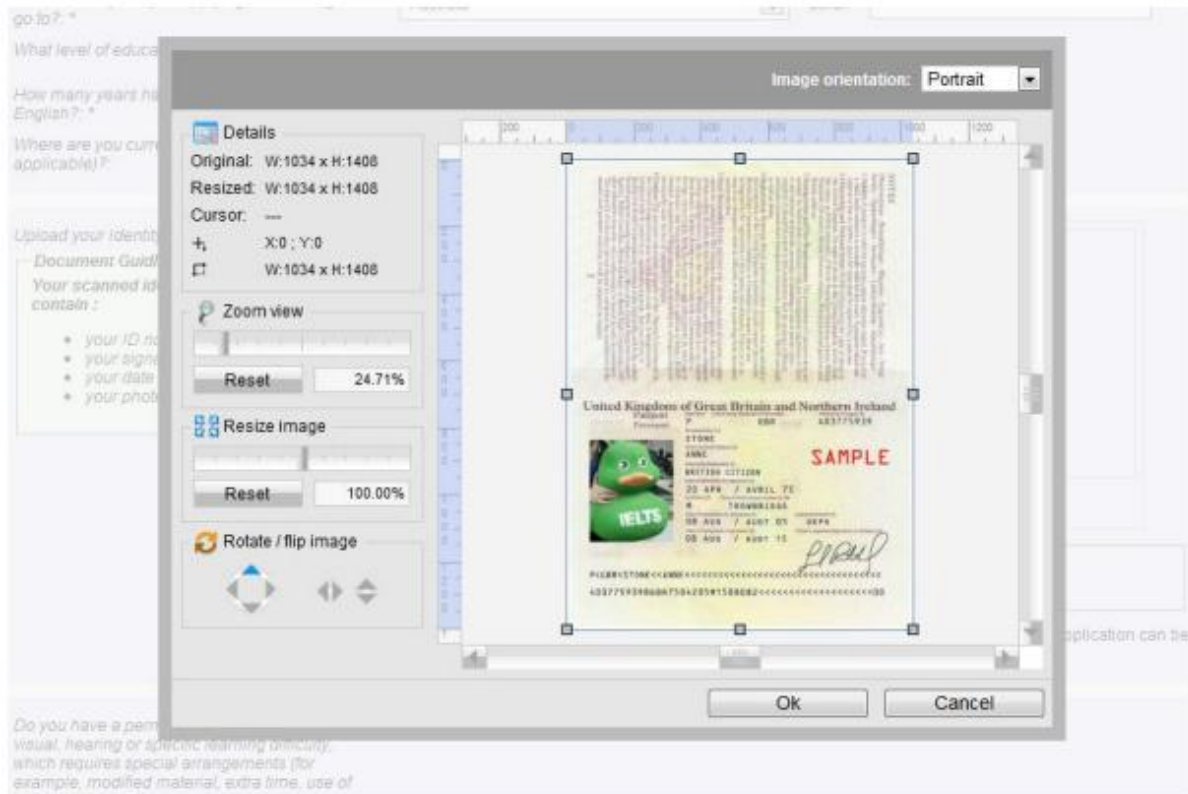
go to?: *

What level of educa

How many years ha English?: *

Where are you curr applicable)?:

Upload your identit

Document Guid

Your scanned id contain :

• your ID n
• your sign
• your date
• your phot

Image orientation: Portrait

Details

Original: W:1034 x H:1408

Resized: W:1034 x H:1408

Cursor: ---

X:0 ; Y:0

W:1034 x H:1408

Zoom view

Reset 24.71%

Resize image

Reset 100.00%

Rotate / flip image

200 300 400 500 600 700 800 900 1000 1100 1200

United Kingdom of Great Britain and Northern Ireland

P GBR

STONE

ANNE

BRITISH CITIZEN

SAMPLE

IELTS

pplication can be

Ok Cancel

Do you have a perm visual, hearing or specific learning difficulty, which requires special arrangements (for example, modified material, extra time, use of